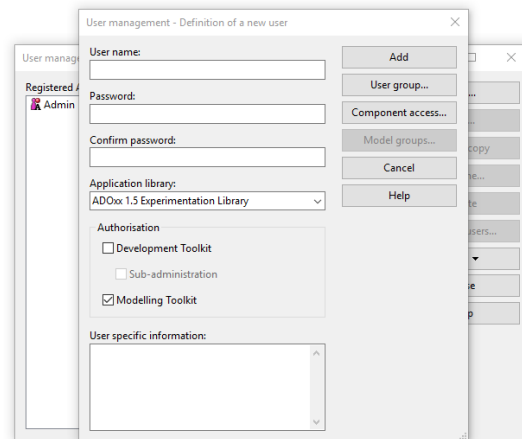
User management - Definition of a new user

User name:

Password:

Confirm password:

Application library:

ADOxx 1.5 Experimentation Library

Authorisation

Development Toolkit

Sub-administration

Modelling Toolkit

User specific information:

Add

User group...

Component access...

Model groups...

Cancel

Help

User manag

Registered A

Admin

copy

ne...

te

users...

se

p